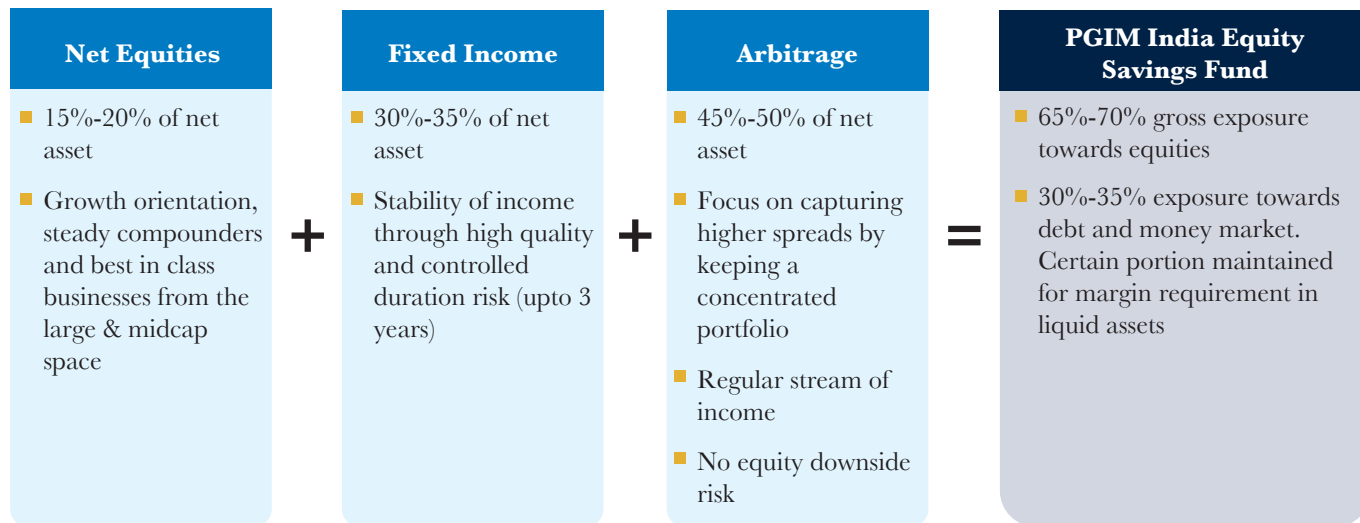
Net Equities

15%-20% of net asset

Growth orientation, steady compounders and best in class businesses from the large & midcap space

+

Fixed Income

30%-35% of net asset

Stability of income through high quality and controlled duration risk (upto 3 years)

+

Arbitrage

45%-50% of net asset

Focus on capturing higher spreads by keeping a concentrated portfolio

Regular stream of income

No equity downside risk

=

PGIM India Equity Savings Fund

65%-70% gross exposure towards equities

30%-35% exposure towards debt and money market. Certain portion maintained for margin requirement in liquid assets